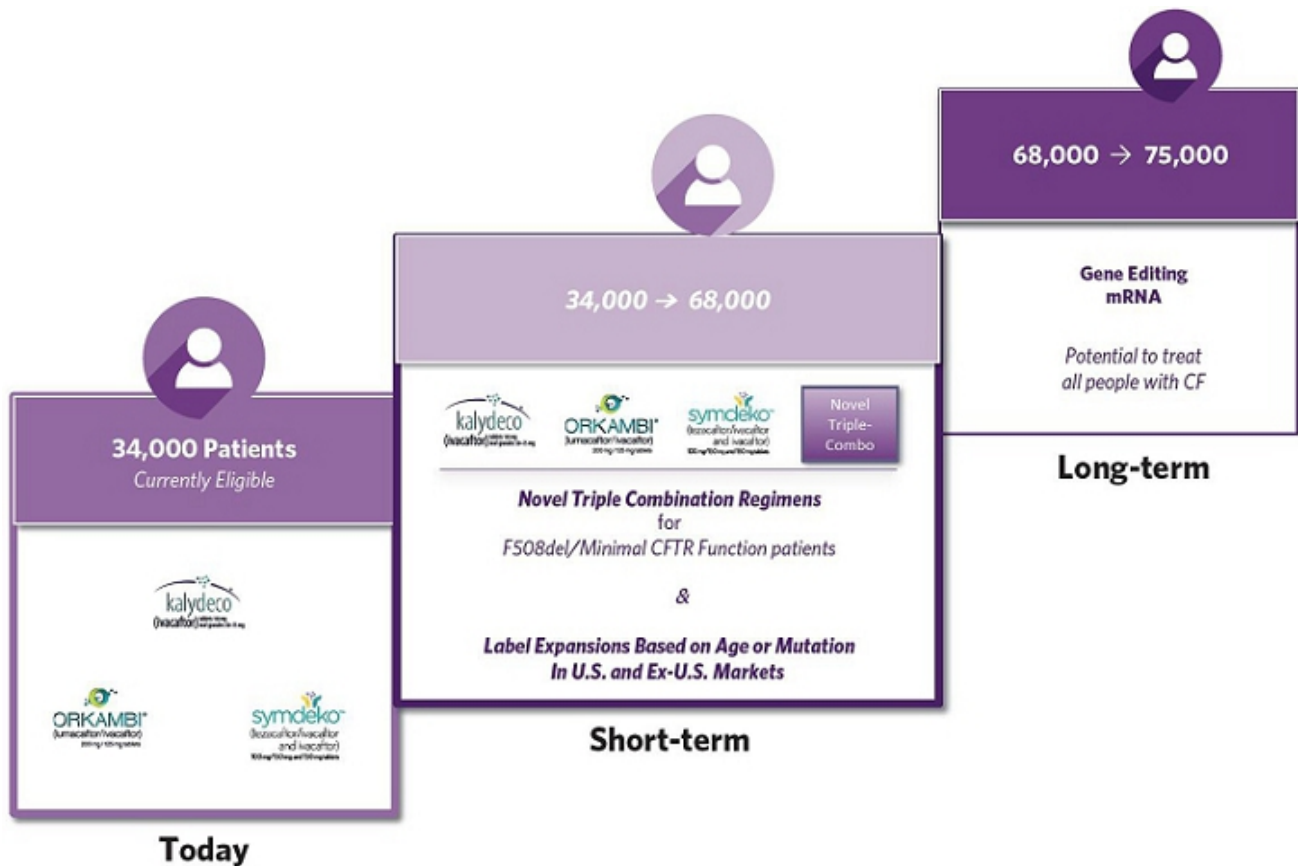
34,000 Patients
Currently Eligible

kalydeco
(ivacaftor) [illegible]

ORKAMBI
(lumacaftor/ivacaftor)
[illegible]

symdeko
(tezacaftor/ivacaftor and ivacaftor)
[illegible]

Today

34,000 → 68,000

kalydeco
(ivacaftor) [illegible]

ORKAMBI
(lumacaftor/ivacaftor)
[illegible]

symdeko
(tezacaftor/ivacaftor and ivacaftor)
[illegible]

Novel Triple-Combo

Novel Triple Combination Regimens for F508del/Minimal CFTR Function patients

&

Label Expansions Based on Age or Mutation In U.S. and Ex-U.S. Markets

Short-term

68,000 → 75,000

Gene Editing
mRNA

Potential to treat all people with CF

Long-term